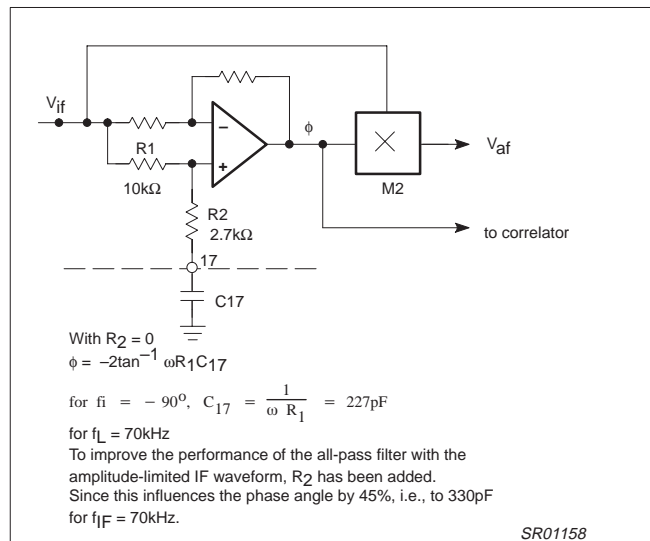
$V_{if}$

$-$

$+$

$\phi$

$V_{af}$

R1

$10k\Omega$

M2

R2

$2.7k\Omega$

to correlator

17

C17

With $R_2 = 0$

$\phi = -2\tan^{-1} \omega R_1 C_{17}$

for fi $= -90^o$, $C_{17} = \frac{1}{\omega R_1} = 227pF$

for $f_L = 70kHz$

To improve the performance of the all-pass filter with the amplitude-limited IF waveform, $R_2$ has been added. Since this influences the phase angle by 45%, i.e., to 330pF for $f_{IF} = 70kHz$.

SR01158